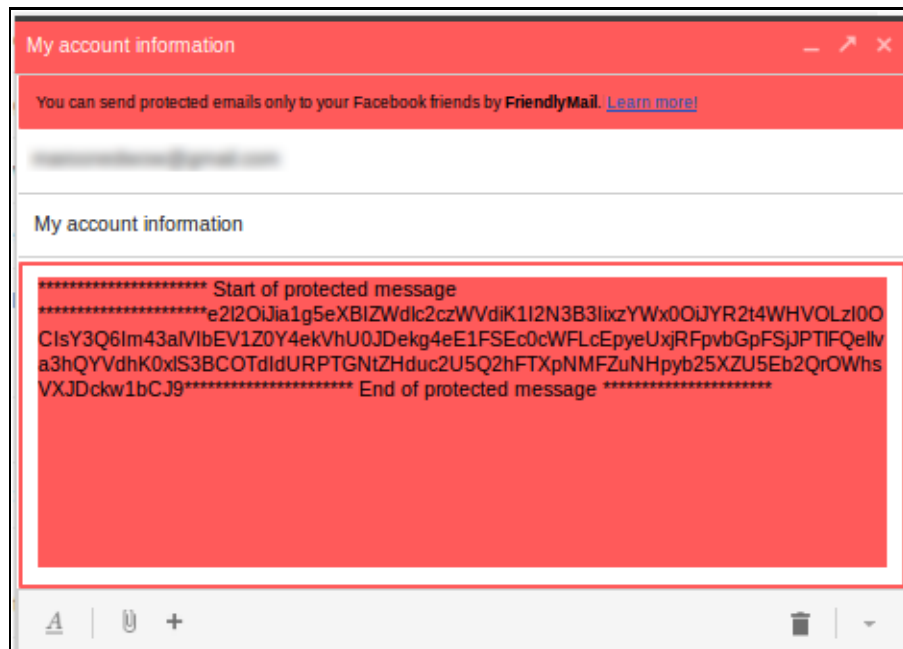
My account information

You can send protected emails only to your Facebook friends by FriendlyMail. Learn more!

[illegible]

My account information

********************** Start of protected message **********************e2l2OiJia1g5eXBIZWdlc2czWVdiK1I2N3B3IixzYWx0OiJYR2t4WHVOLzI0OCIsY3Q6Im43alVIbEV1Z0Y4ekVhU0JDekg4eE1FSEc0cWFLcEpyeUxjRFpvbGpFSjJPTlFQellva3hQYVdhK0xlS3BCOTdIdURPTGNtZHduc2U5Q2hFTXpNMFZuNHpyb25XZU5Eb2QrOWhsVXJDckw1bCJ9********************** End of protected message **********************

A